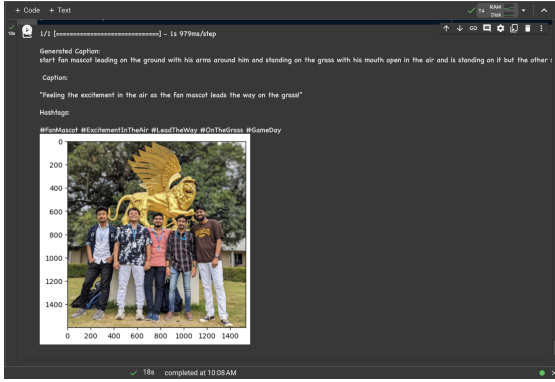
+ Code + Text

T4 RAM Disk

18s

1/1 [==============================] - 1s 979ms/step

Generated Caption:
start fan mascot leading on the ground with his arms around him and standing on the grass with his mouth open in the air and is standing on it but the other

Caption:

"Feeling the excitement in the air as the fan mascot leads the way on the grass!"

Hashtags:

#FanMascot #ExcitementInTheAir #LeadTheWay #OnTheGrass #GameDay

0
200
400
600
800
1000
1200
1400
0 200 400 600 800 1000 1200 1400

✓ 18s completed at 10:08 AM